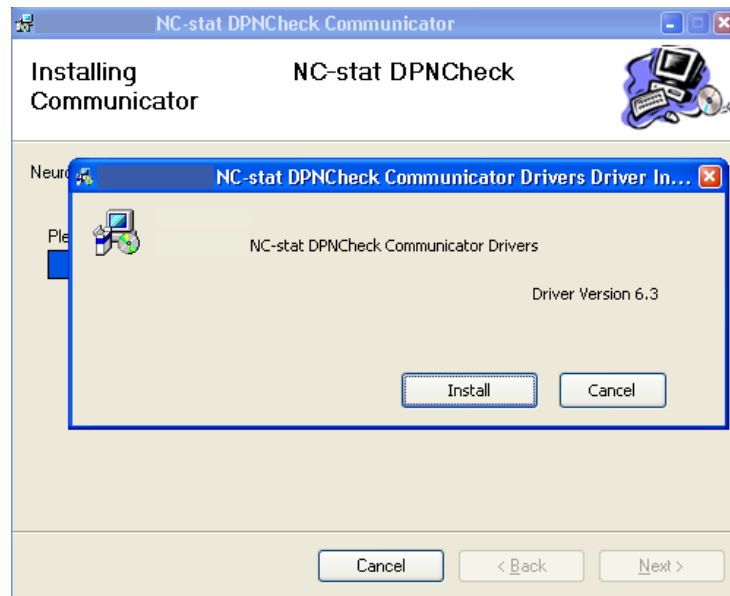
NC-stat DPNCheck Communicator

Installing Communicator

NC-stat DPNCheck

Neur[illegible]

Ple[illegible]

NC-stat DPNCheck Communicator Drivers Driver In...

NC-stat DPNCheck Communicator Drivers

Driver Version 6.3

Install

Cancel

Cancel

< Back

Next >